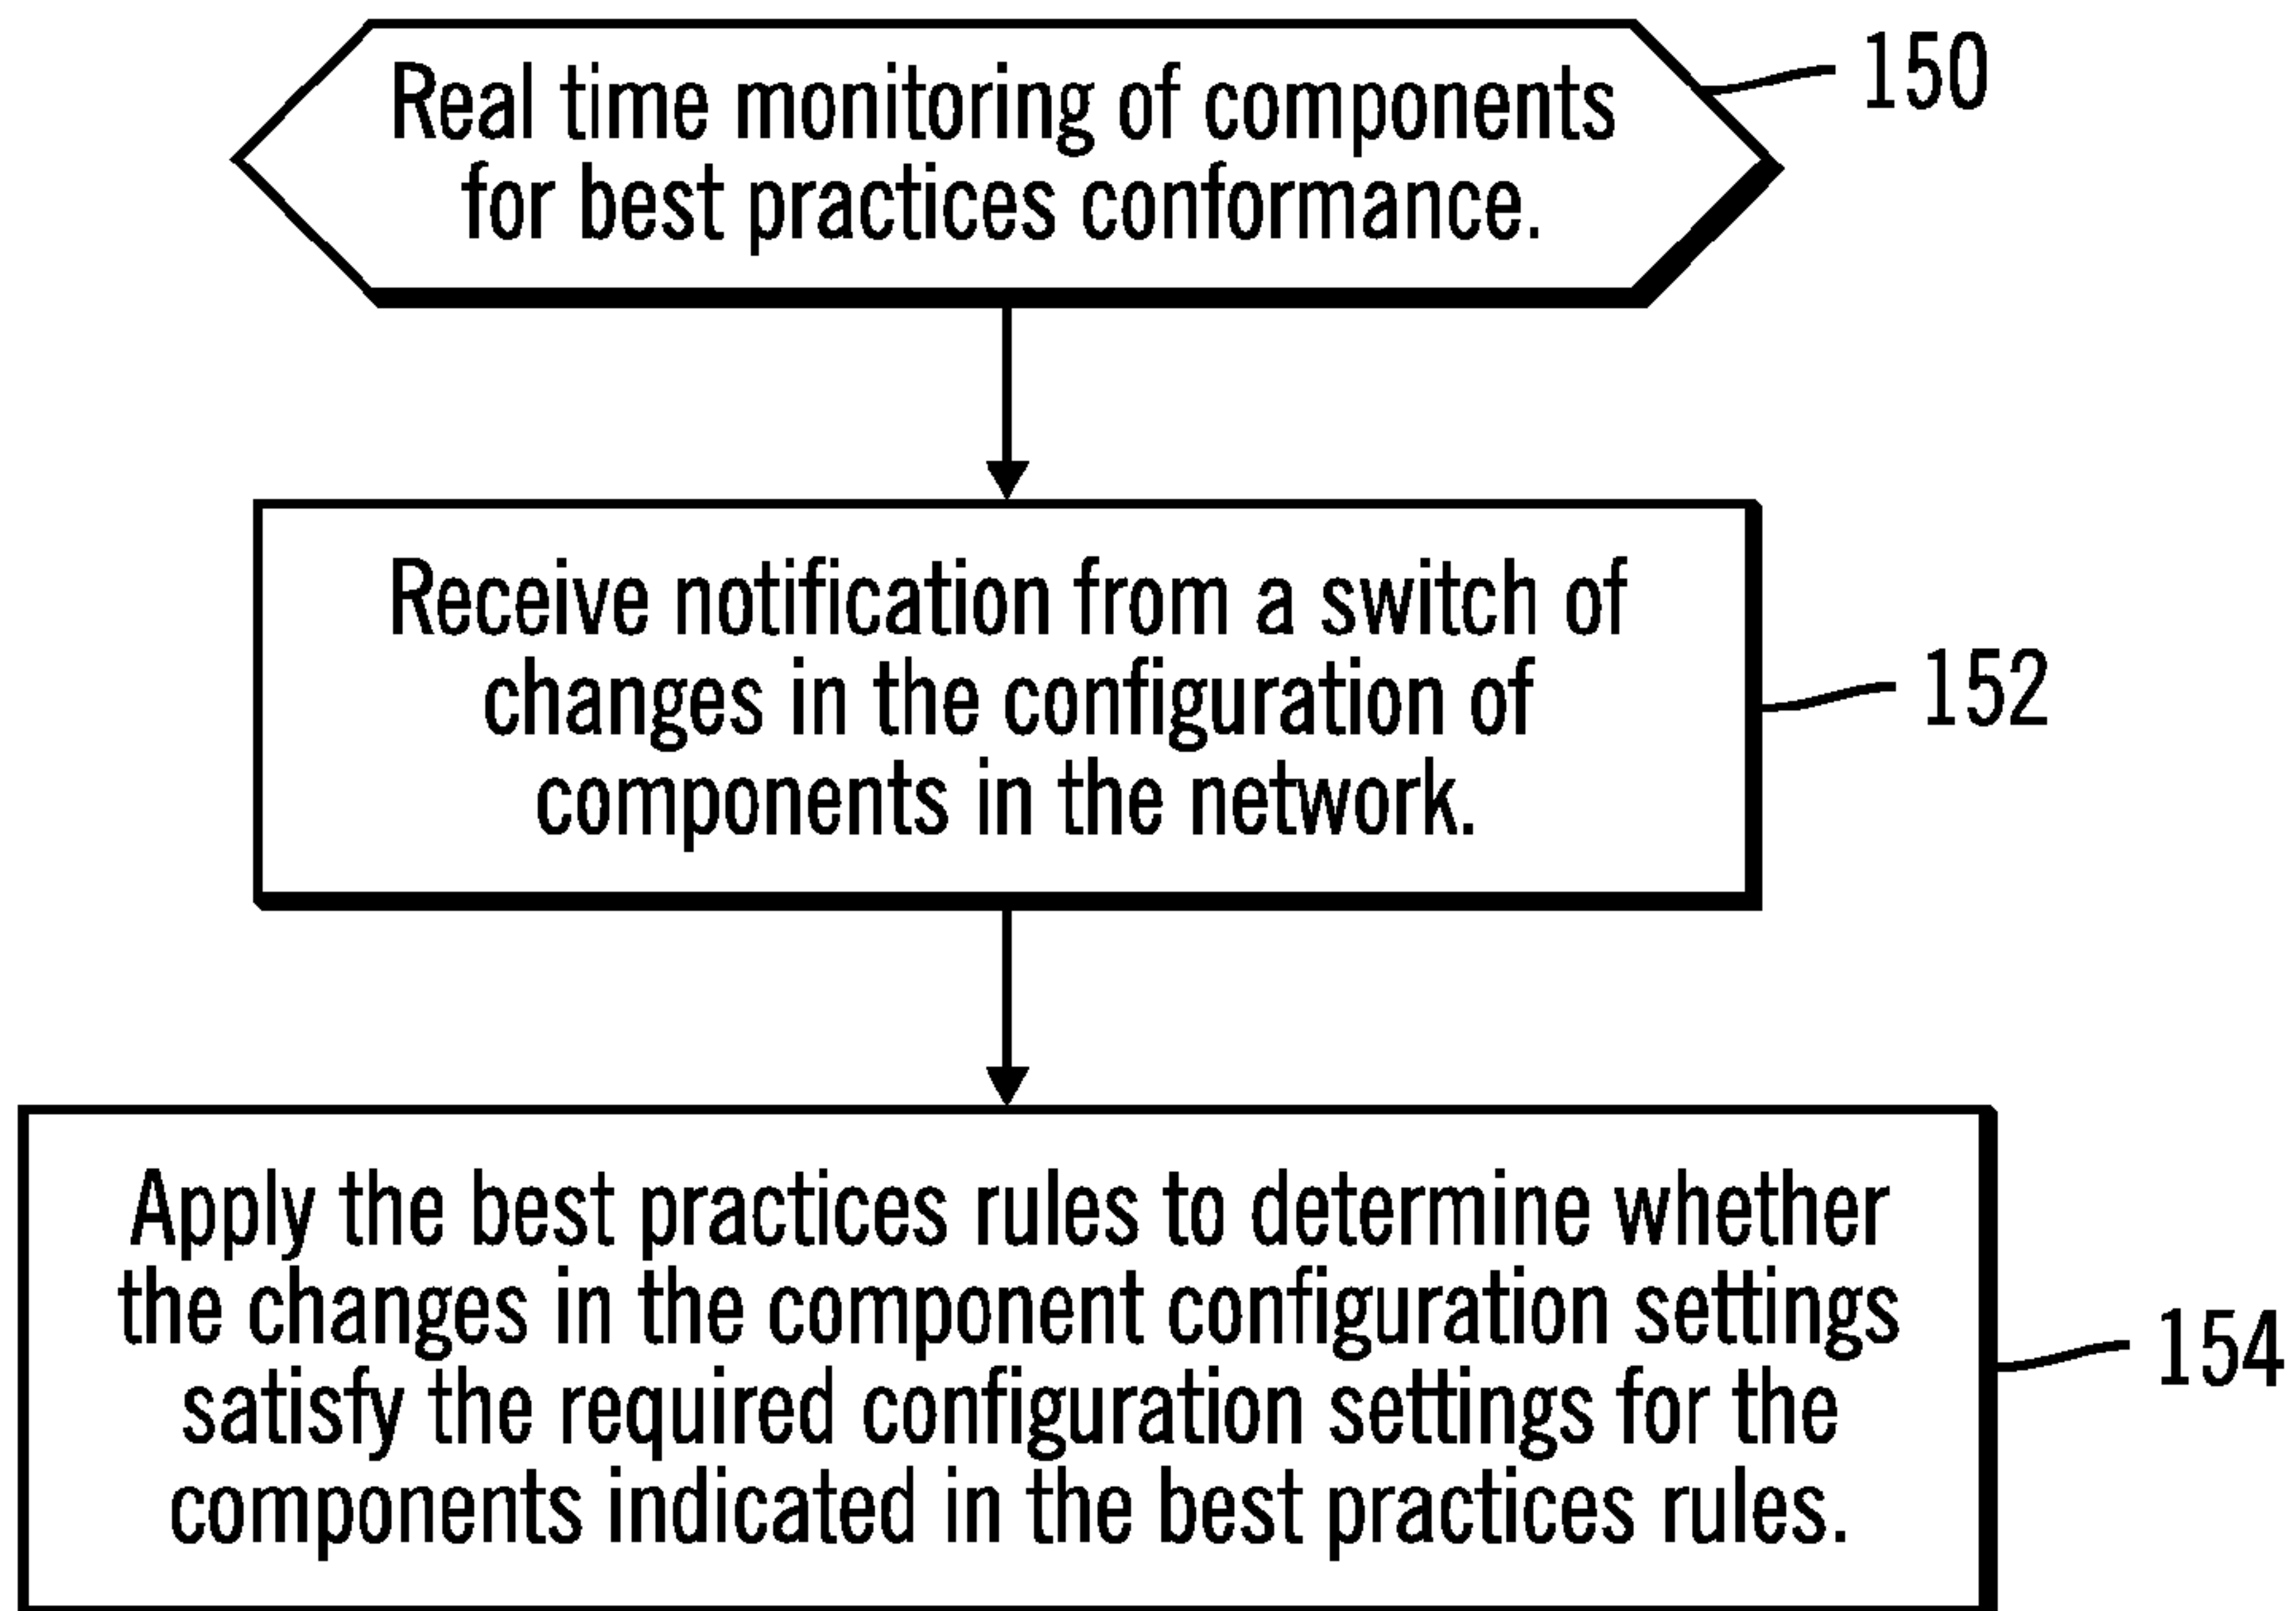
Real time monitoring of components for best practices conformance.

150

Receive notification from a switch of changes in the configuration of components in the network.

152

Apply the best practices rules to determine whether the changes in the component configuration settings satisfy the required configuration settings for the components indicated in the best practices rules.

154